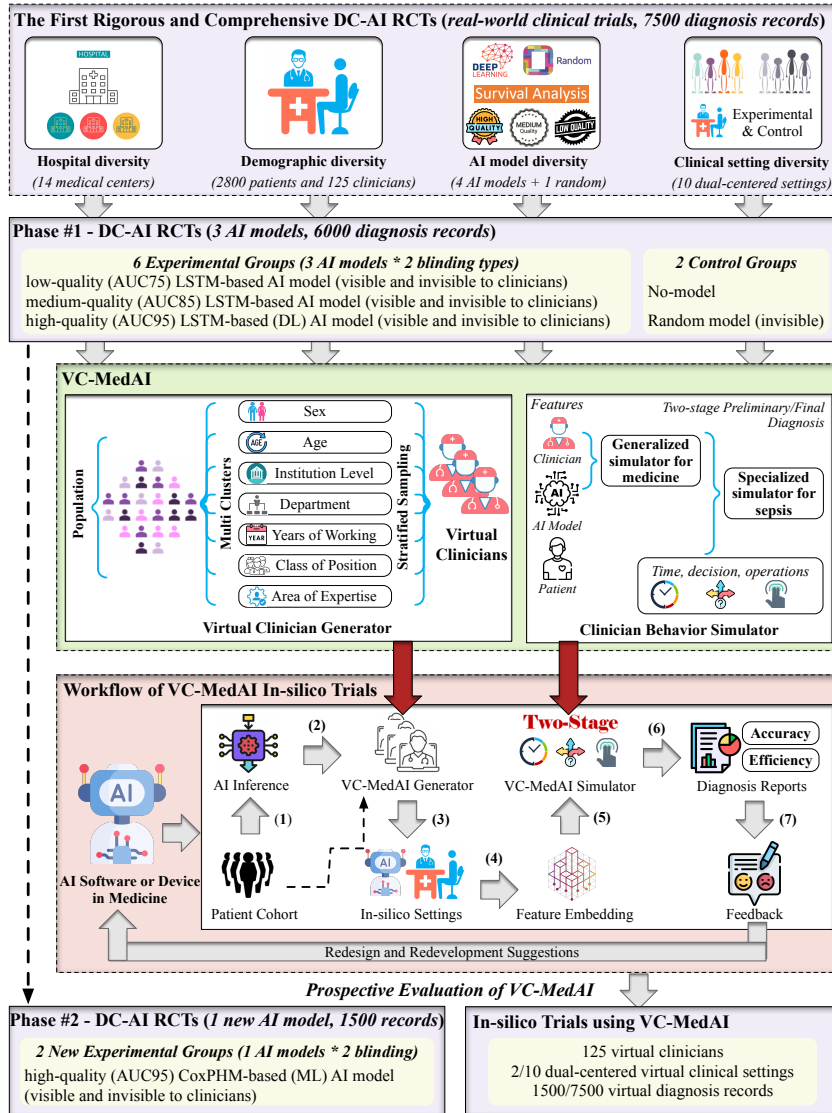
The First Rigorous and Comprehensive DC-AI RCTs (*real-world clinical trials, 7500 diagnosis records*)

HOSPITAL

Hospital diversity
(14 medical centers)

Demographic diversity
(2800 patients and 125 clinicians)

DEEP LEARNING
Random
Survival Analysis
HIGH QUALITY
MEDIUM Quality
LOW QUALITY

AI model diversity
(4 AI models + 1 random)

Experimental & Control

Clinical setting diversity
(10 dual-centered settings)

Phase #1 - DC-AI RCTs (*3 AI models, 6000 diagnosis records*)

*6 Experimental Groups (3 AI models * 2 blinding types)*
low-quality (AUC75) LSTM-based AI model (visible and invisible to clinicians)
medium-quality (AUC85) LSTM-based AI model (visible and invisible to clinicians)
high-quality (AUC95) LSTM-based (DL) AI model (visible and invisible to clinicians)

*2 Control Groups*
No-model
Random model (invisible)

VC-MedAI

Population

Multi Clusters

Sex
AGE Age
Institution Level
Department
YEAR Years of Working
Class of Position
Area of Expertise

Stratified Sampling

Virtual Clinicians

Virtual Clinician Generator

Features

Two-stage Preliminary/Final Diagnosis

Clinician

Generalized simulator for medicine

AI

AI Model

Specialized simulator for sepsis

Patient

Time, decision, operations

Clinician Behavior Simulator

Workflow of VC-MedAI In-silico Trials

AI

AI Software or Device in Medicine

AI Inference

(2)

VC-MedAI Generator

Two-Stage

VC-MedAI Simulator

(6)

Accuracy
Efficiency

Diagnosis Reports

(1)

(3)

(5)

(7)

Patient Cohort

In-silico Settings

(4)

Feature Embedding

Feedback

Redesign and Redevelopment Suggestions

*Prospective Evaluation of VC-MedAI*

Phase #2 - DC-AI RCTs (*1 new AI model, 1500 records*)

*2 New Experimental Groups (1 AI models * 2 blinding)*
high-quality (AUC95) CoxPHM-based (ML) AI model (visible and invisible to clinicians)

In-silico Trials using VC-MedAI

125 virtual clinicians
2/10 dual-centered virtual clinical settings
1500/7500 virtual diagnosis records